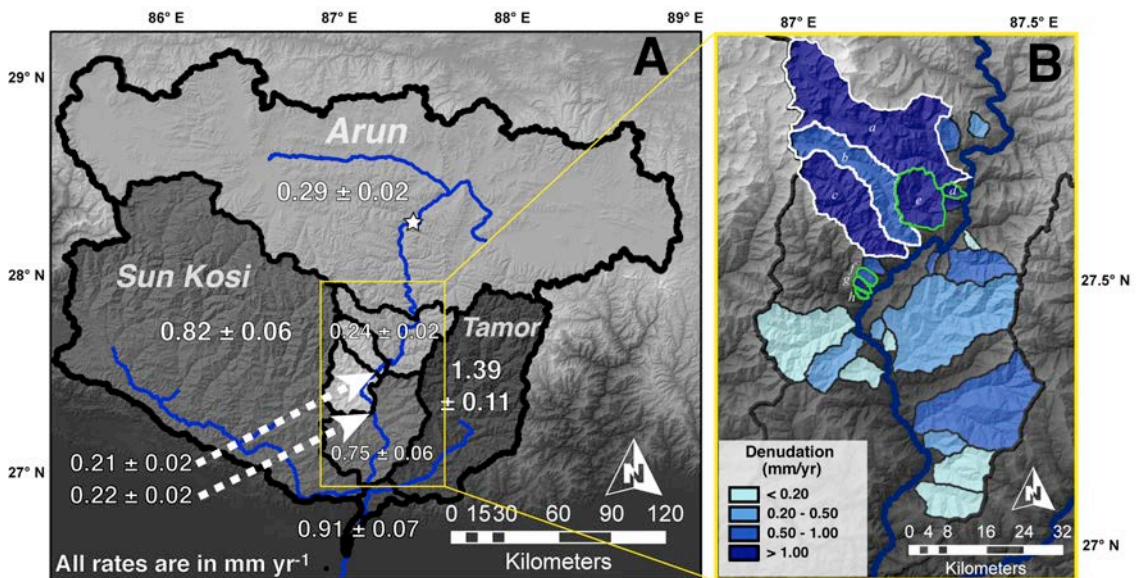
86° E
87° E
88° E
89° E
29° N
28° N
27° N
A
Arun
$0.29 \pm 0.02$
Sun Kosi
$0.82 \pm 0.06$
$0.24 \pm 0.02$
Tamor
$1.39 \pm 0.11$
$0.75 \pm 0.06$
$0.21 \pm 0.02$
$0.22 \pm 0.02$
$0.91 \pm 0.07$
N
0 15 30 60 90 120
Kilometers
All rates are in mm yr$^{-1}$

87° E
87.5° E
B
a
b
c
d
e
g
h
27.5° N
27° N
Denudation (mm/yr)
< 0.20
0.20 - 0.50
0.50 - 1.00
> 1.00
N
0 4 8 16 24 32
Kilometers